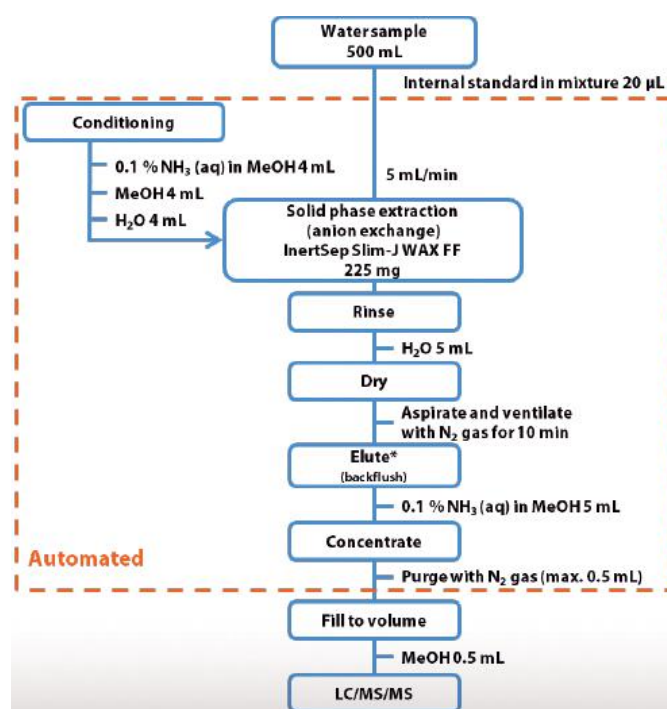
Water sample
500 mL

Internal standard in mixture 20 µL

Conditioning

0.1 % $NH_3$ (aq) in MeOH 4 mL
MeOH 4 mL
$H_2O$ 4 mL

5 mL/min

Solid phase extraction
(anion exchange)
InertSep Slim-J WAX FF
225 mg

Rinse

$H_2O$ 5 mL

Dry

Aspirate and ventilate with $N_2$ gas for 10 min

Elute*
(backflush)

0.1 % $NH_3$ (aq) in MeOH 5 mL

Automated

Concentrate

Purge with $N_2$ gas (max. 0.5 mL)

Fill to volume

MeOH 0.5 mL

LC/MS/MS